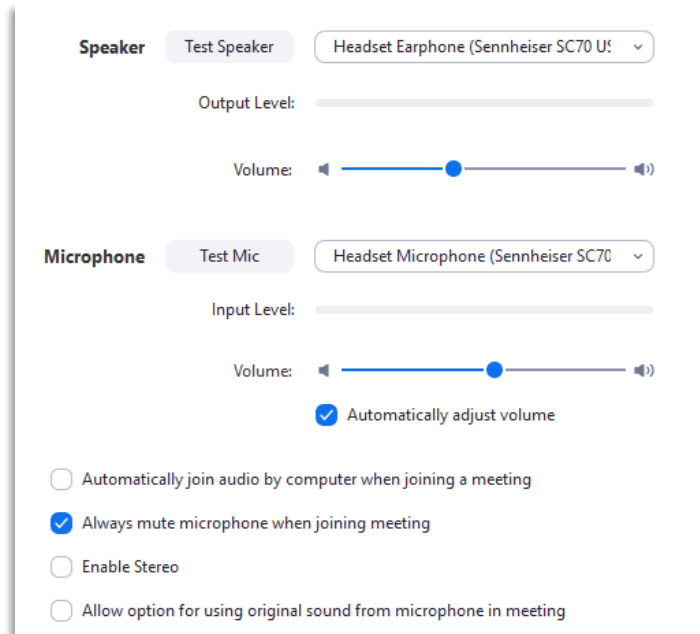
Speaker Test Speaker Headset Earphone (Sennheiser SC70 US

Output Level:

Volume:

Microphone Test Mic Headset Microphone (Sennheiser SC70

Input Level:

Volume:

Automatically adjust volume

Automatically join audio by computer when joining a meeting

Always mute microphone when joining meeting

Enable Stereo

Allow option for using original sound from microphone in meeting